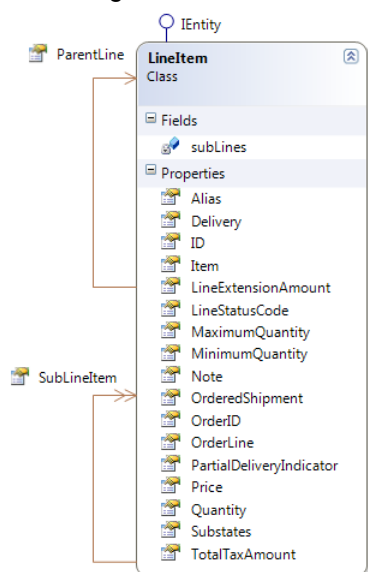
IEntity

ParentLine

LineItem
Class

Fields
subLines

Properties
Alias
Delivery
ID
Item
LineExtensionAmount
LineStatusCode
MaximumQuantity
MinimumQuantity
Note
OrderedShipment
OrderID
OrderLine
PartialDeliveryIndicator
Price
Quantity
Substates
TotalTaxAmount

SubLineItem